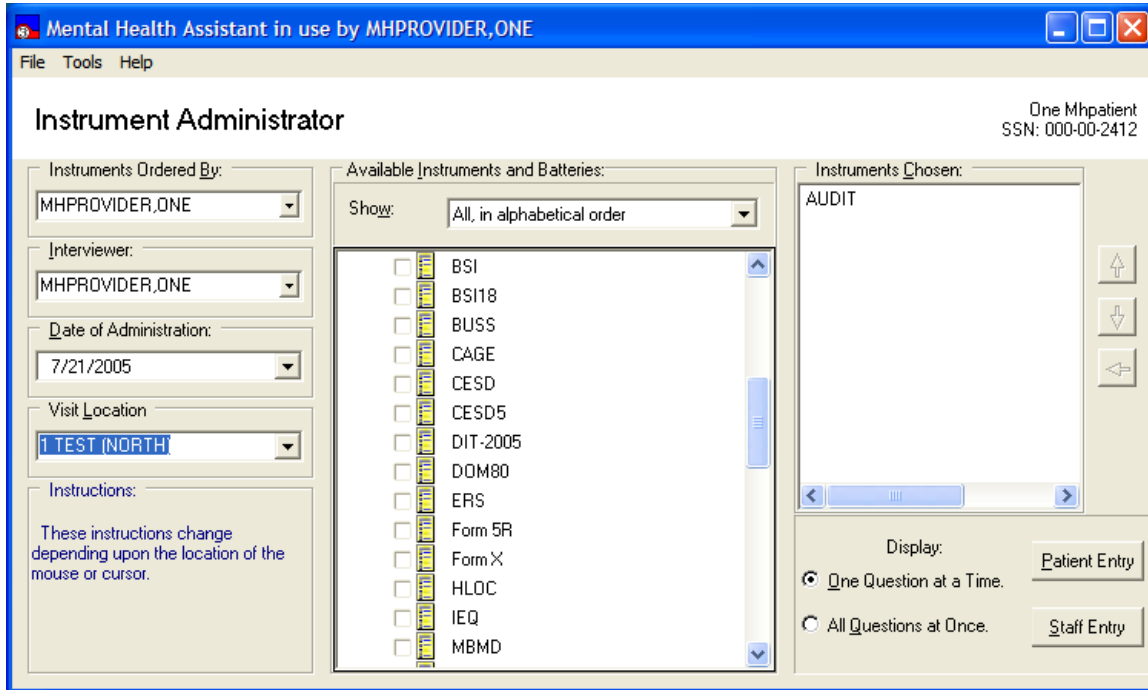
Mental Health Assistant in use by MHPROVIDER,ONE

File Tools Help

Instrument Administrator

One Mhpatient
SSN: 000-00-2412

Instruments Ordered By:
MHPROVIDER,ONE

Interviewer:
MHPROVIDER,ONE

Date of Administration:
7/21/2005

Visit Location
1 TEST (NORTH)

Instructions:
These instructions change depending upon the location of the mouse or cursor.

Available Instruments and Batteries:
Show: All, in alphabetical order

BSI
BSI18
BUSS
CAGE
CESD
CESD5
DIT-2005
DOM80
ERS
Form 5R
Form X
HLOC
IEQ
MBMD

Instruments Chosen:
AUDIT

Display:
One Question at a Time.
All Questions at Once.

Patient Entry
Staff Entry